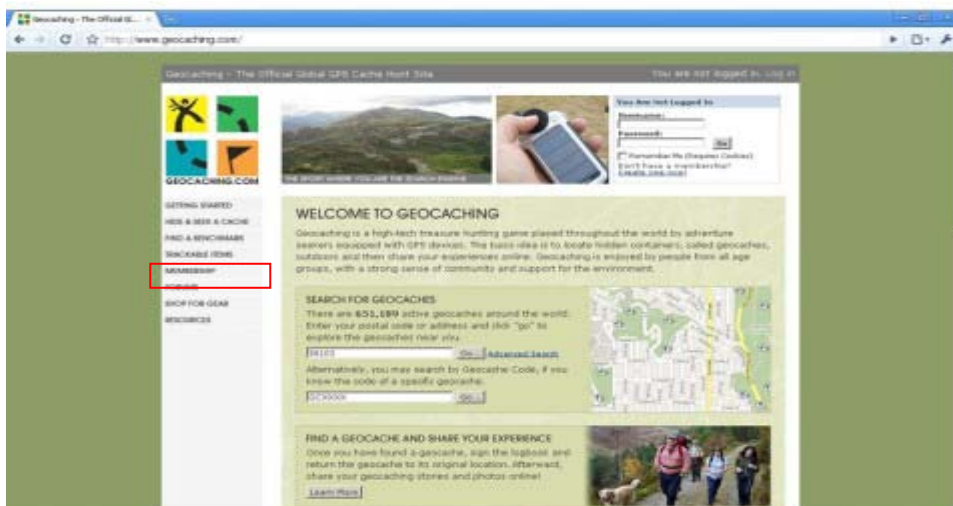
Geocaching - The Official Gl...

http://www.geocaching.com/

Geocaching - The Official Global GPS Cache Hunt Site

You are not logged in. Log in

GEOCACHING.COM

THE SPORT WHERE YOU ARE THE SEARCH ENGINE

You Are Not Logged In

Username:

Password:

Go

Remember Me (Requires Cookies)

Don't have a membership? Create one now!

GETTING STARTED

HIDE & SEEK A CACHE

FIND A BENCHMARK

TRACKABLE ITEMS

MEMBERSHIP

FORUMS

SHOP FOR GEAR

RESOURCES

WELCOME TO GEOCACHING

Geocaching is a high-tech treasure hunting game played throughout the world by adventure seekers equipped with GPS devices. The basic idea is to locate hidden containers, called geocaches, outdoors and then share your experiences online. Geocaching is enjoyed by people from all age groups, with a strong sense of community and support for the environment.

SEARCH FOR GEOCACHES

There are 651,189 active geocaches around the world. Enter your postal code or address and click "go" to explore the geocaches near you.

98103

Go

Advanced Search

Alternatively, you may search by Geocache Code, if you know the code of a specific geocache.

GCXXXX

Go

FIND A GEOCACHE AND SHARE YOUR EXPERIENCE

Once you have found a geocache, sign the logbook and return the geocache to its original location. Afterward, share your geocaching stories and photos online!

Learn More